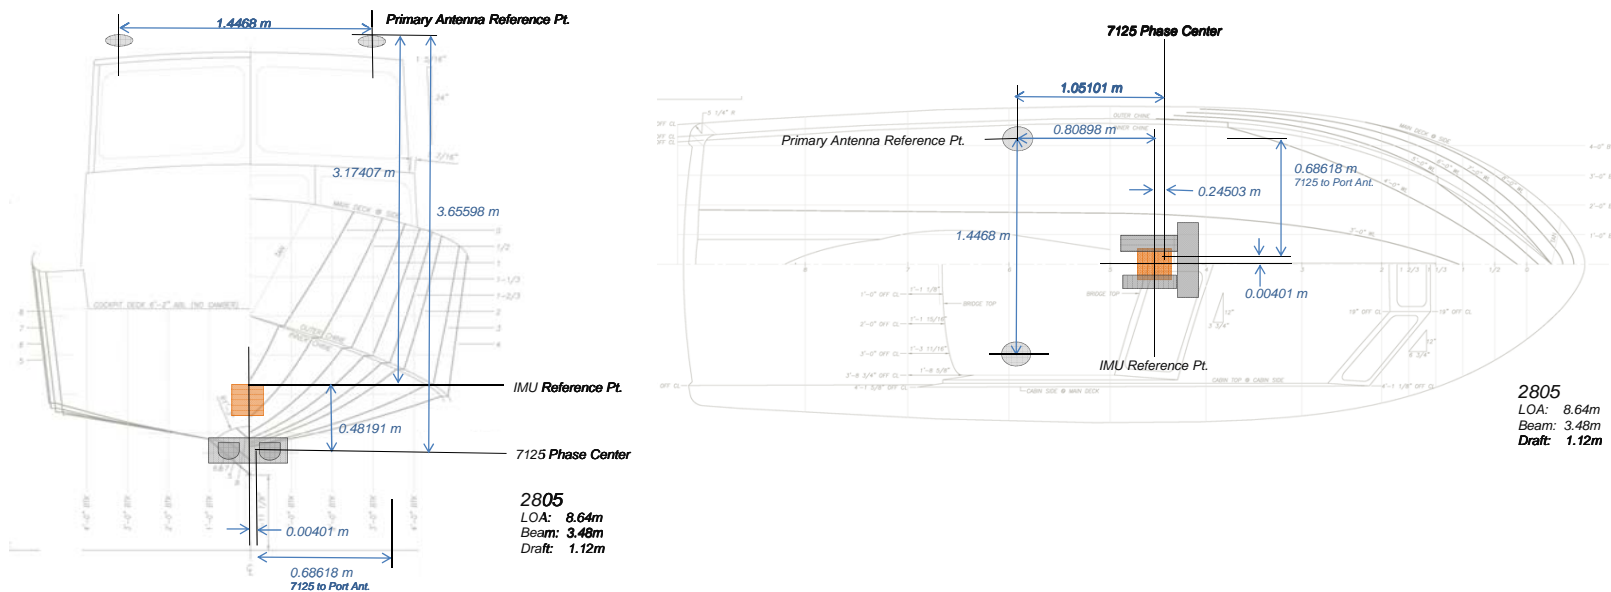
1.4468 m
Primary Antenna Reference Pt.
3.17407 m
3.65598 m
IMU Reference Pt.
0.48191 m
7125 Phase Center
0.00401 m
0.68618 m
7125 to Port Ant.
2805
LOA: 8.64m
Beam: 3.48m
Draft: 1.12m

7125 Phase Center
1.05101 m
Primary Antenna Reference Pt.
0.80898 m
0.68618 m
7125 to Port Ant.
0.24503 m
1.4468 m
0.00401 m
IMU Reference Pt.
2805
LOA: 8.64m
Beam: 3.48m
Draft: 1.12m